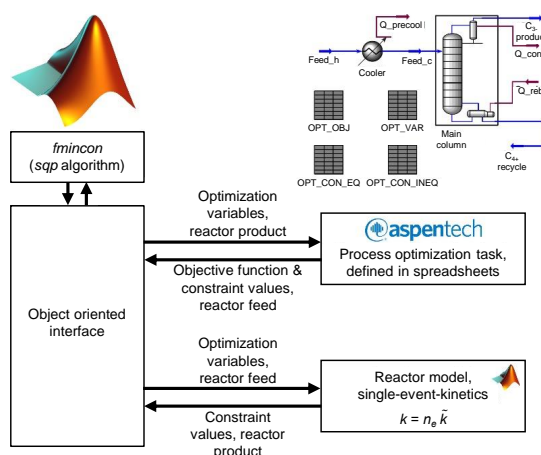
Q_precool

Feed_h

Cooler

Feed_c

$C_3$ product

Q_con

Q_reb

Main column

$C_{4+}$ recycle

OPT_OBJ

OPT_VAR

OPT_CON_EQ

OPT_CON_INEQ

*fmincon* (*sqp* algorithm)

Object oriented interface

Optimization variables, reactor product

Objective function & constraint values, reactor feed

aspentech

Process optimization task, defined in spreadsheets

Optimization variables, reactor feed

Constraint values, reactor product

Reactor model, single-event-kinetics

$k = n_e \tilde{k}$